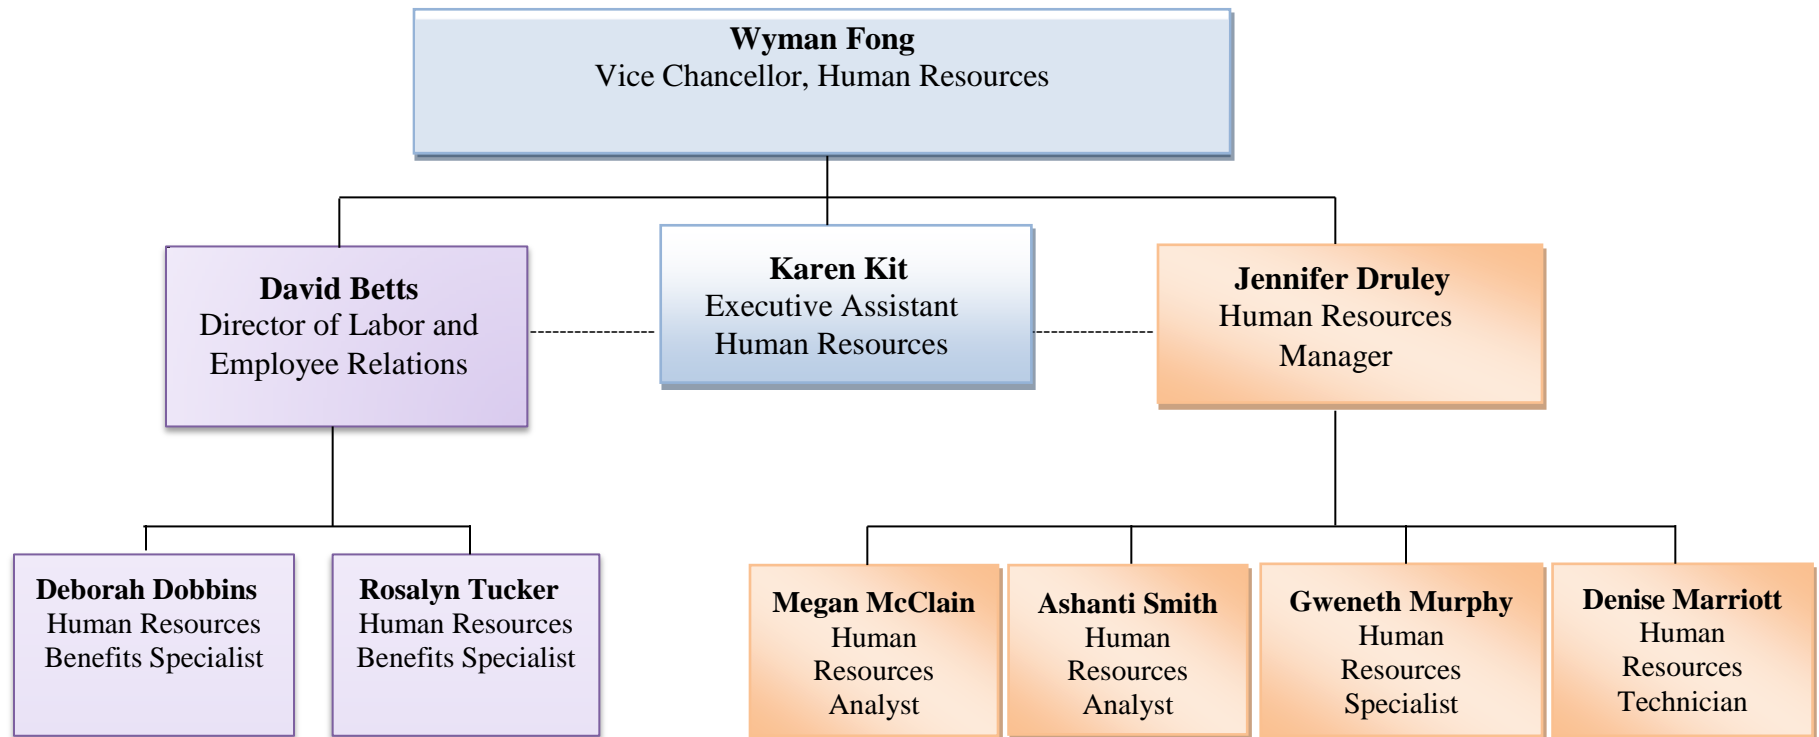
**Wyman Fong**
Vice Chancellor, Human Resources

**David Betts**
Director of Labor and Employee Relations

**Karen Kit**
Executive Assistant
Human Resources

**Jennifer Druley**
Human Resources Manager

**Deborah Dobbins**
Human Resources Benefits Specialist

**Rosalyn Tucker**
Human Resources Benefits Specialist

**Megan McClain**
Human Resources Analyst

**Ashanti Smith**
Human Resources Analyst

**Gweneth Murphy**
Human Resources Specialist

**Denise Marriott**
Human Resources Technician